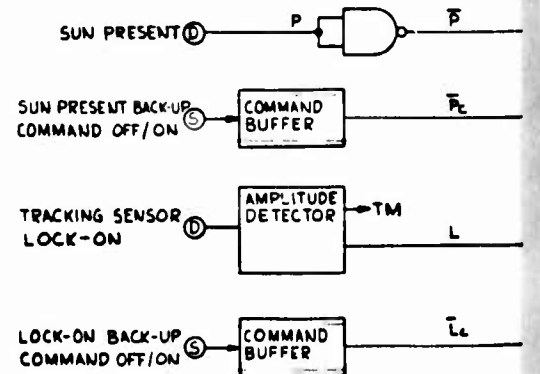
SUN PRESENT D

P

$\overline{P}$

SUN PRESENT BACK-UP COMMAND OFF/ON S

COMMAND BUFFER

$\overline{P_c}$

TRACKING SENSOR LOCK-ON D

AMPLITUDE DETECTOR

TM

L

LOCK-ON BACK-UP COMMAND OFF/ON S

COMMAND BUFFER

$\overline{L_c}$